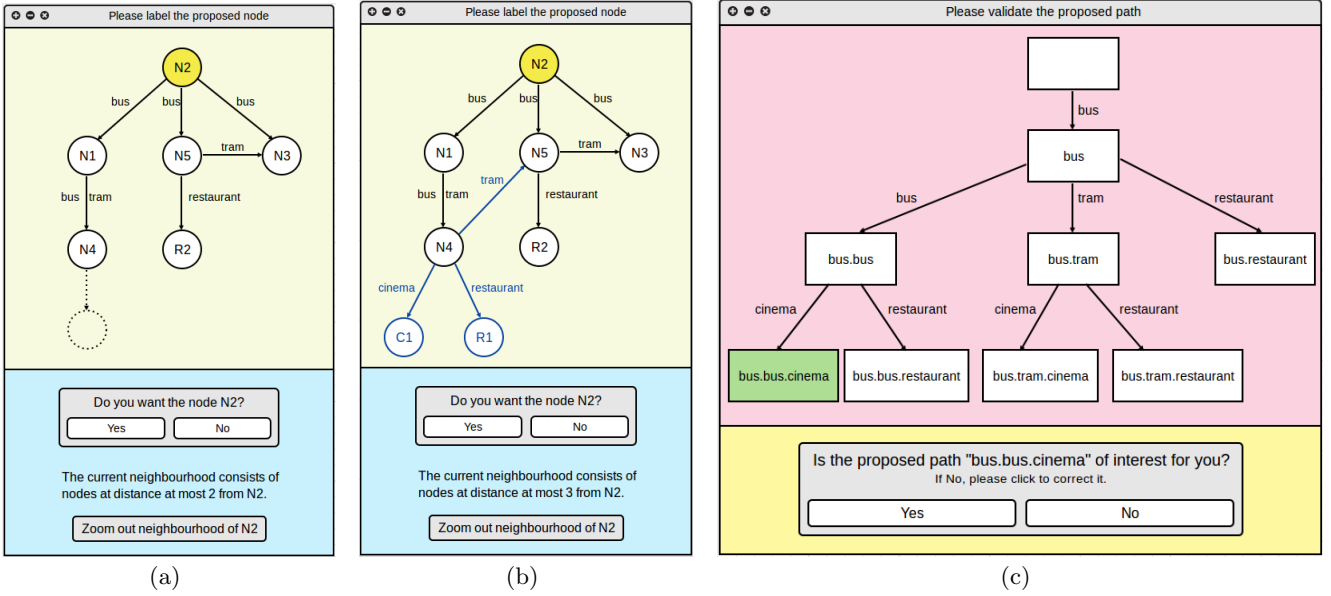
Please label the proposed node

N2
bus bus bus
N1 N5 tram N3
bus tram restaurant
N4 R2

Do you want the node N2?
Yes No

The current neighbourhood consists of nodes at distance at most 2 from N2.

Zoom out neighbourhood of N2

(a)

Please label the proposed node

N2
bus bus bus
N1 N5 tram N3
bus tram tram restaurant
N4 R2
cinema restaurant
C1 R1

Do you want the node N2?
Yes No

The current neighbourhood consists of nodes at distance at most 3 from N2.

Zoom out neighbourhood of N2

(b)

Please validate the proposed path

bus
bus
bus tram restaurant
bus.bus bus.tram bus.restaurant
cinema restaurant cinema restaurant
bus.bus.cinema bus.bus.restaurant bus.tram.cinema bus.tram.restaurant

Is the proposed path "bus.bus.cinema" of interest for you?
If No, please click to correct it.
Yes No

(c)